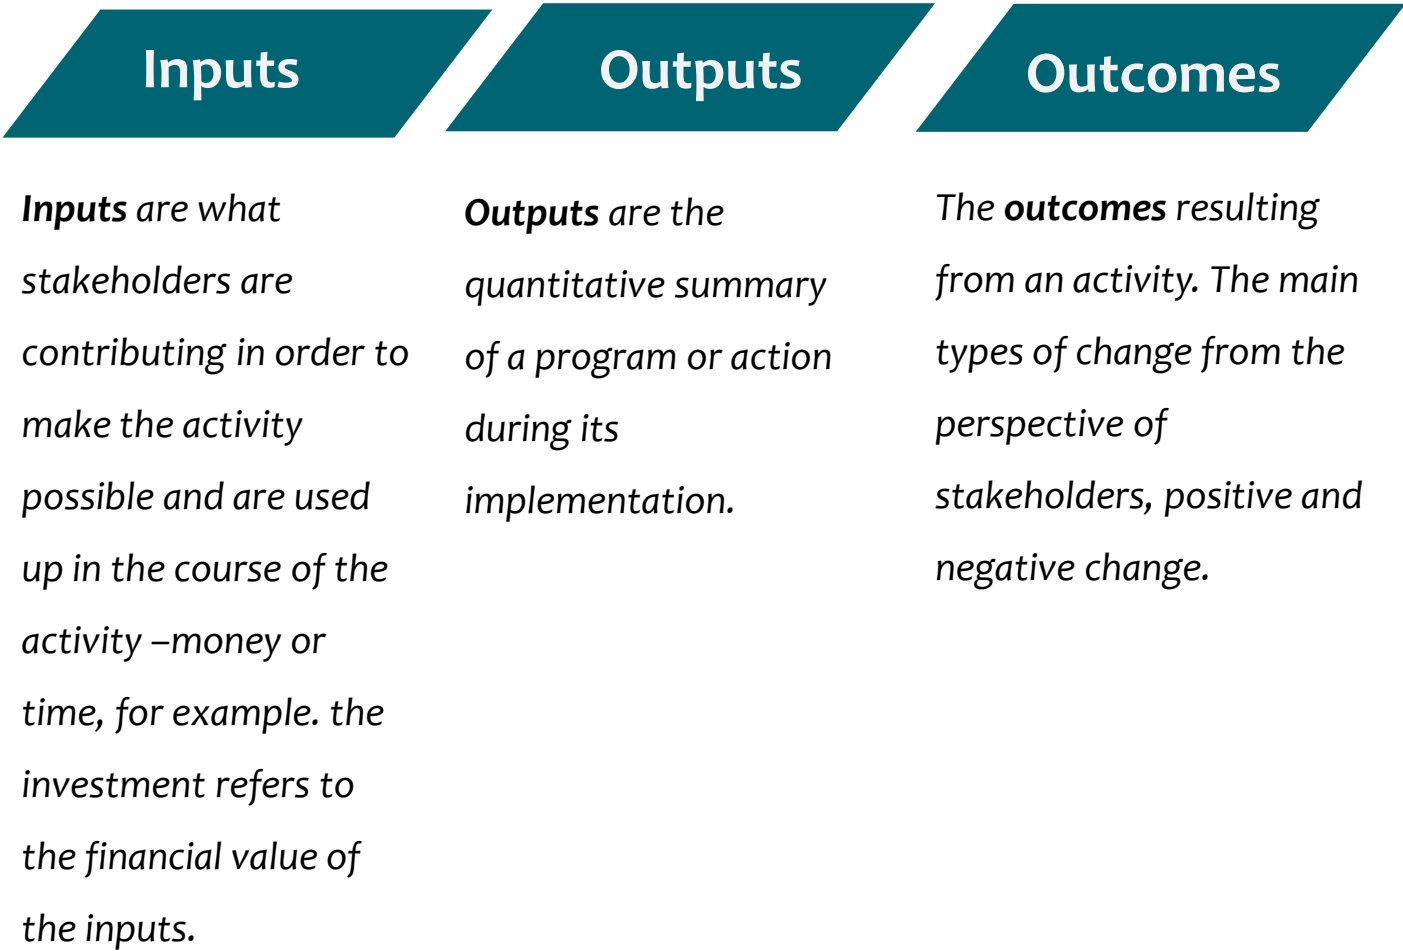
Inputs

Outputs

Outcomes

Inputs are what stakeholders are contributing in order to make the activity possible and are used up in the course of the activity –money or time, for example. the investment refers to the financial value of the inputs.

Outputs are the quantitative summary of a program or action during its implementation.

The outcomes resulting from an activity. The main types of change from the perspective of stakeholders, positive and negative change.